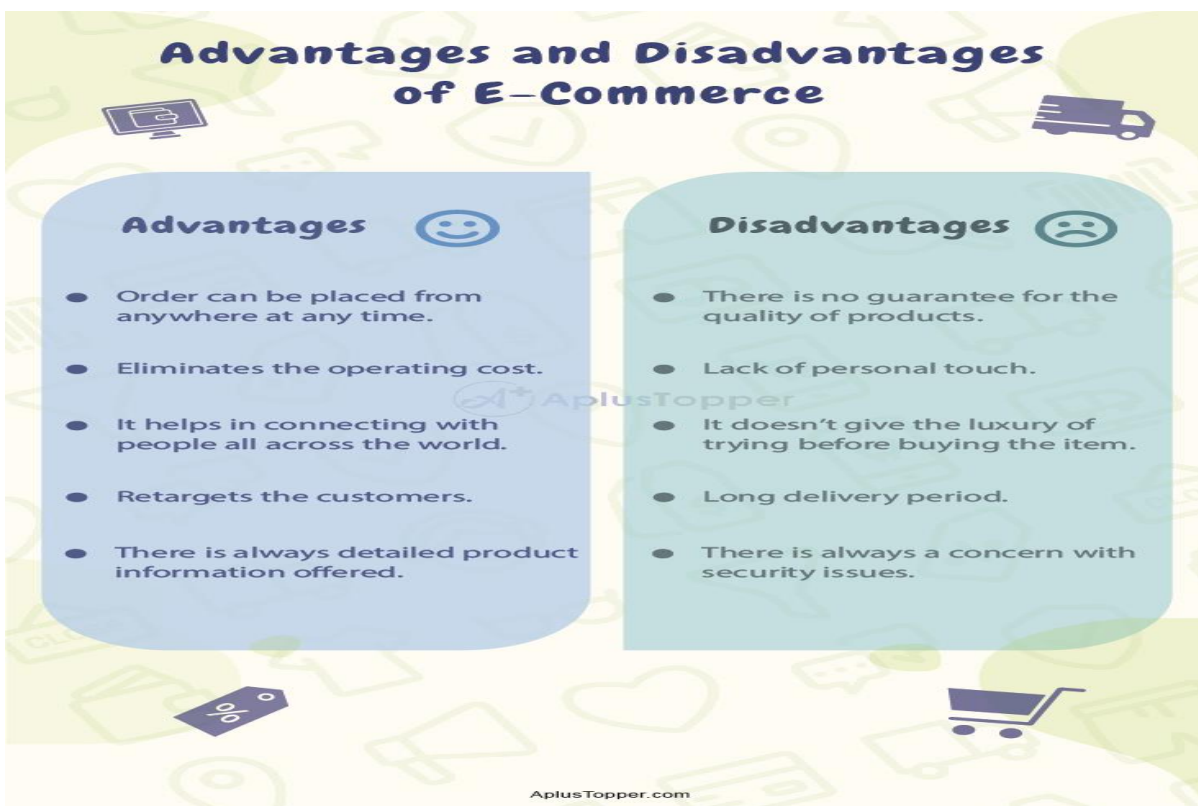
Advantages and Disadvantages of E-Commerce

Advantages

- Order can be placed from anywhere at any time.
- Eliminates the operating cost.
- It helps in connecting with people all across the world.
- Retargets the customers.
- There is always detailed product information offered.

Disadvantages

- There is no guarantee for the quality of products.
- Lack of personal touch.
- It doesn't give the luxury of trying before buying the item.
- Long delivery period.
- There is always a concern with security issues.

AplusTopper

%

AplusTopper.com